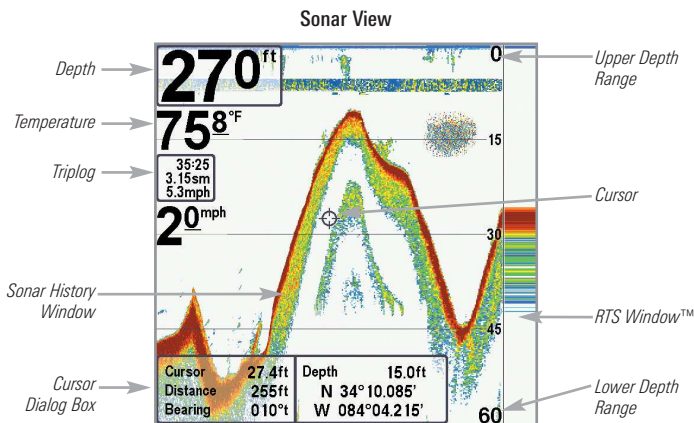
Sonar View

Depth

Temperature

Triplog

Sonar History Window

Cursor Dialog Box

270ft

75.8°F

35:25
3.15sm
5.3mph

2.0mph

Cursor 27.4ft
Distance 255ft
Bearing 010°t

Depth 15.0ft
N 34°10.085'
W 084°04.215'

0

15

30

45

60

Upper Depth Range

Cursor

RTS Window™

Lower Depth Range